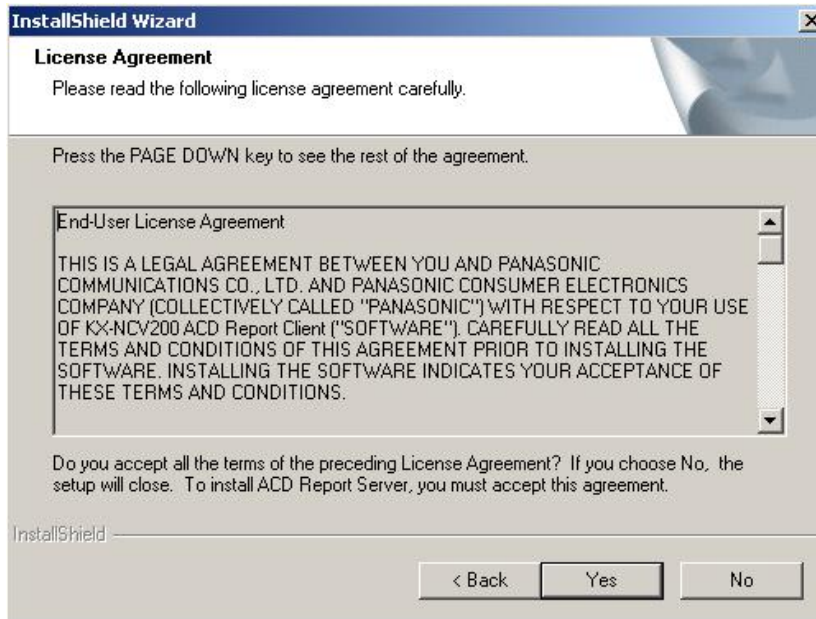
InstallShield Wizard

License Agreement

Please read the following license agreement carefully.

Press the PAGE DOWN key to see the rest of the agreement.

End-User License Agreement

THIS IS A LEGAL AGREEMENT BETWEEN YOU AND PANASONIC COMMUNICATIONS CO., LTD. AND PANASONIC CONSUMER ELECTRONICS COMPANY (COLLECTIVELY CALLED "PANASONIC") WITH RESPECT TO YOUR USE OF KX-NCV200 ACD Report Client ("SOFTWARE"). CAREFULLY READ ALL THE TERMS AND CONDITIONS OF THIS AGREEMENT PRIOR TO INSTALLING THE SOFTWARE. INSTALLING THE SOFTWARE INDICATES YOUR ACCEPTANCE OF THESE TERMS AND CONDITIONS.

Do you accept all the terms of the preceding License Agreement? If you choose No, the setup will close. To install ACD Report Server, you must accept this agreement.

InstallShield

< Back

Yes

No